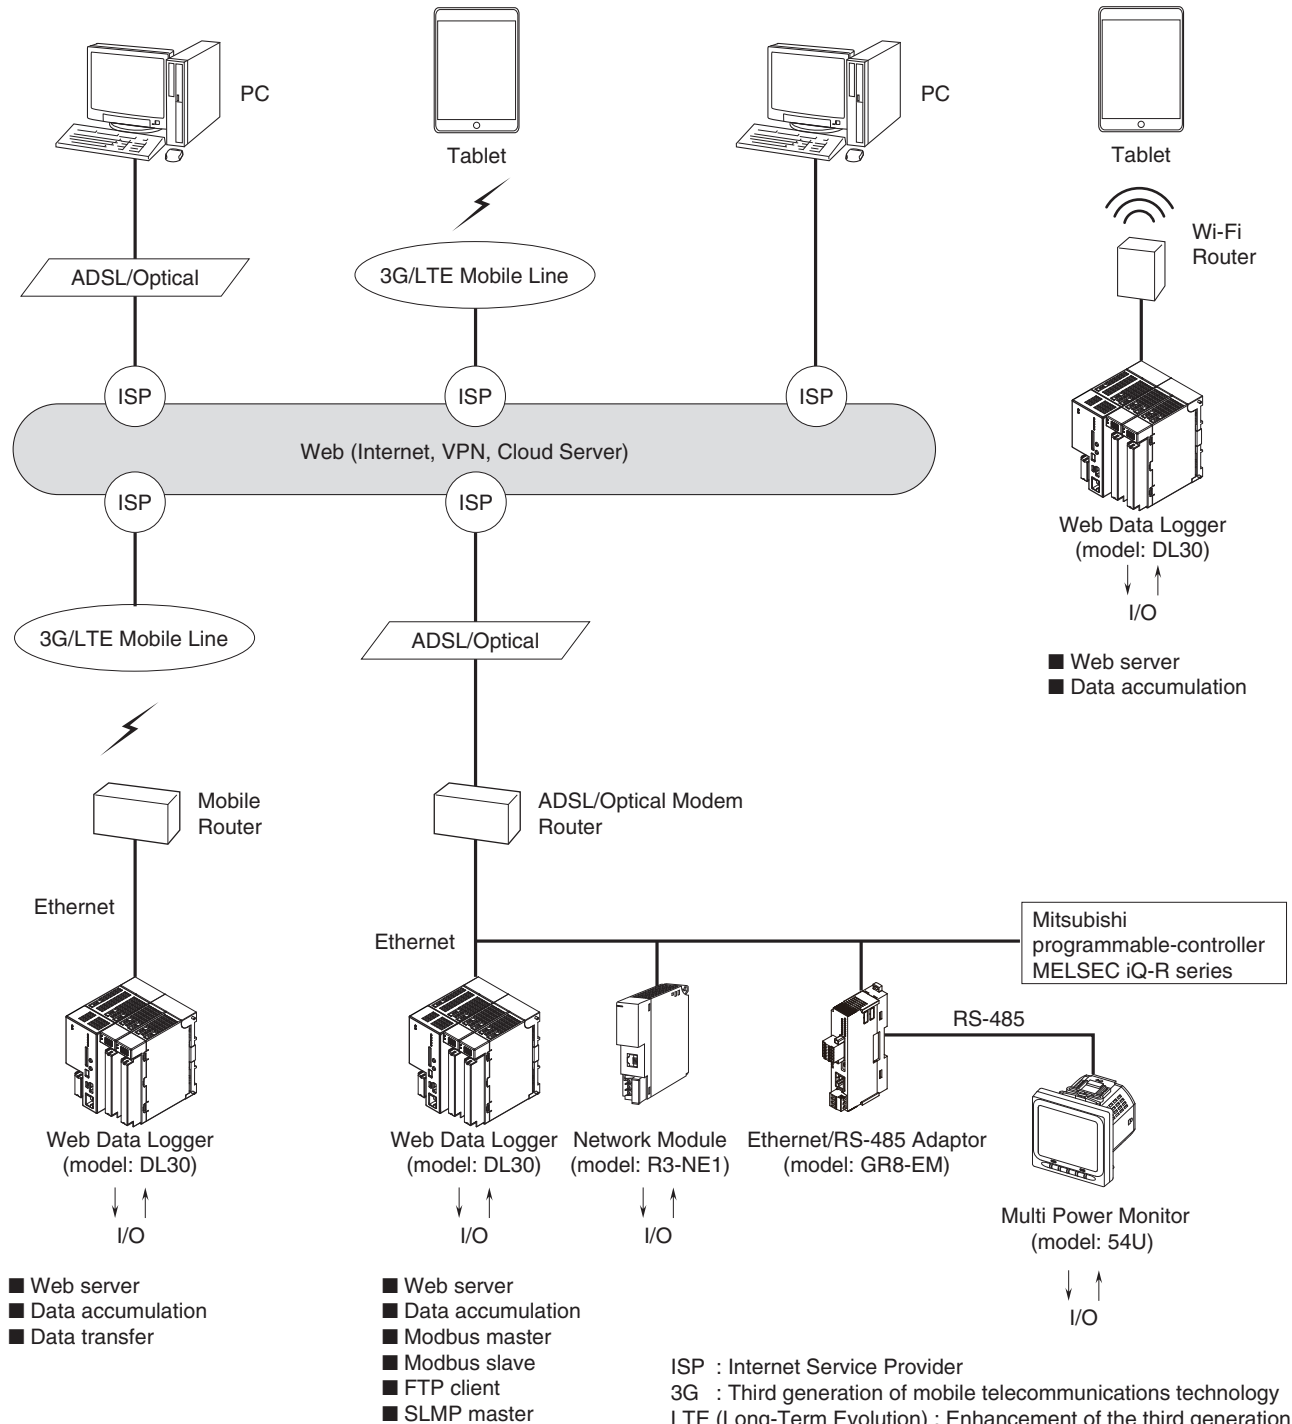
PC

Tablet

PC

Tablet

Wi-Fi Router

ADSL/Optical

3G/LTE Mobile Line

ISP

ISP

ISP

Web (Internet, VPN, Cloud Server)

ISP

ISP

Web Data Logger (model: DL30)

I/O

■ Web server
■ Data accumulation

3G/LTE Mobile Line

ADSL/Optical

Mobile Router

ADSL/Optical Modem Router

Ethernet

Ethernet

Mitsubishi programmable-controller MELSEC iQ-R series

RS-485

Web Data Logger (model: DL30)

I/O

Web Data Logger (model: DL30)

I/O

Network Module (model: R3-NE1)

I/O

Ethernet/RS-485 Adaptor (model: GR8-EM)

Multi Power Monitor (model: 54U)

I/O

■ Web server
■ Data accumulation
■ Data transfer

■ Web server
■ Data accumulation
■ Modbus master
■ Modbus slave
■ FTP client
■ SLMP master

ISP : Internet Service Provider
3G : Third generation of mobile telecommunications technology
LTE (Long-Term Evolution) : Enhancement of the third generation